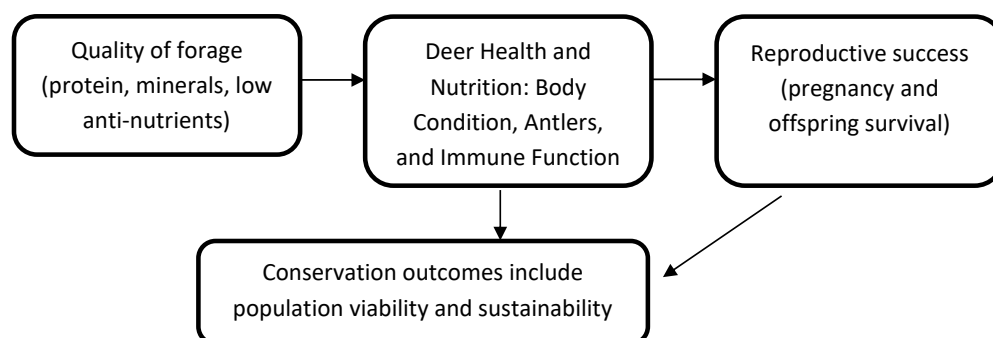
Quality of forage (protein, minerals, low anti-nutrients)

Deer Health and Nutrition: Body Condition, Antlers, and Immune Function

Reproductive success (pregnancy and offspring survival)

Conservation outcomes include population viability and sustainability